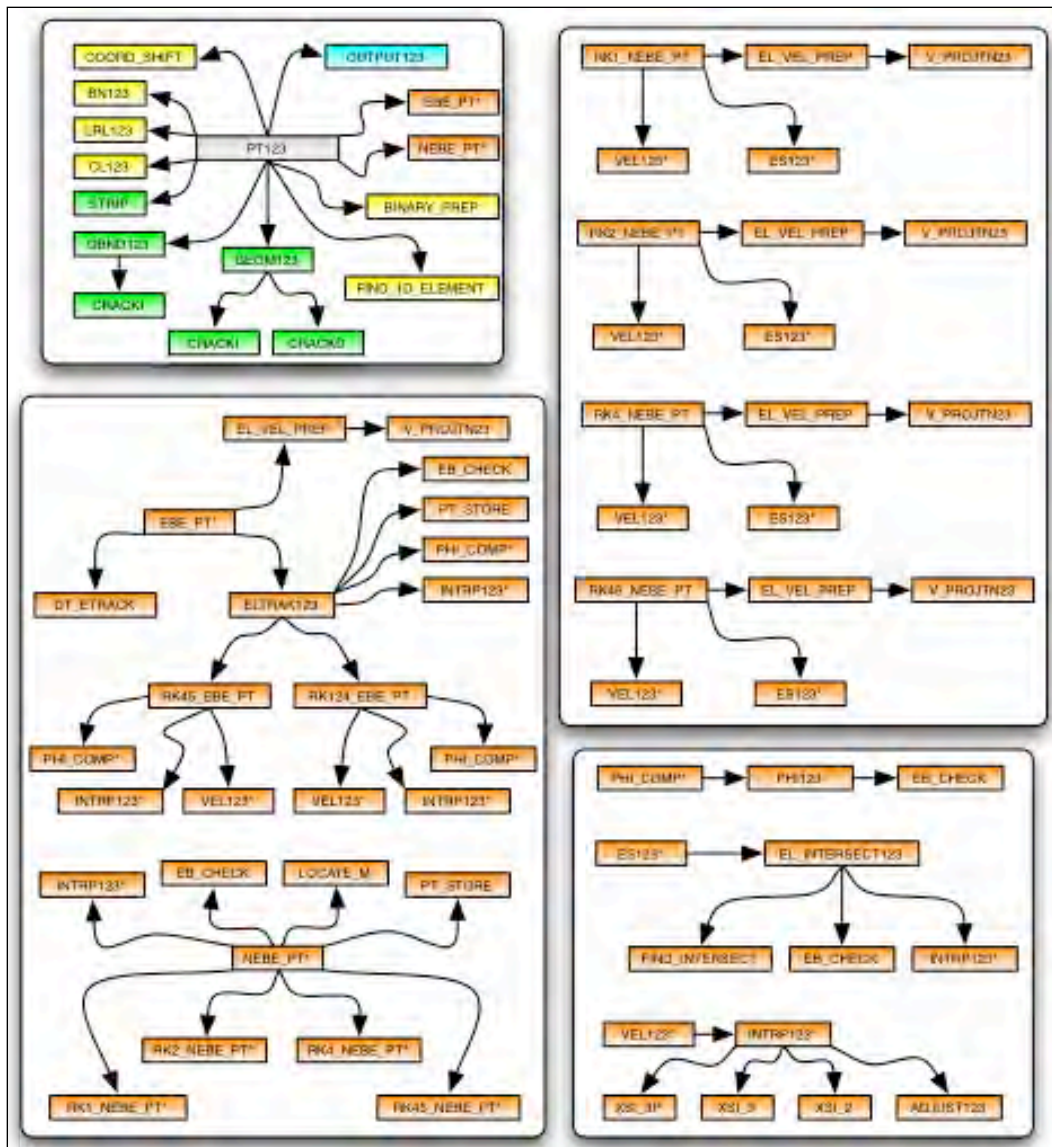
COORD_SHIFT
OUTPUT123
BN123
SSBE_PT*
LRL123
PT123
NEBE_PT*
CL123
STRIP
BINARY_PREP
GBND123
GEOM123
FIND_1D_ELEMENT
CRACKI
CRACKI
CRACK0

RK1_NEBE_PT
EL_VEL_PREP
V_PROJTN23
VEL123*
ES123*
RK2_NEBE_PT
EL_VEL_PREP
V_PROJTN23
VEL123*
ES123*
RK4_NEBE_PT
EL_VEL_PREP
V_PROJTN23
VEL123*
ES123*
RK45_NEBE_PT
EL_VEL_PREP
V_PROJTN23
VEL123*
ES123*

EL_VEL_PREP
V_PROJTN23
EB_CHECK
EBE_PT*
PT_STORE
PHI_COMP*
DT_ETRACK
ELTRAK123
INTRP123*
RK45_EBE_PT
RK124_EBE_PT
PHI_COMP*
PHI_COMP*
INTRP123*
VEL123*
VEL123*
INTRP123*
EB_CHECK
LOCATE_M
INTRP123*
PT_STORE
NEBE_PT*
RK2_NEBE_PT*
RK4_NEBE_PT*
RK1_NEBE_PT*
RK45_NEBE_PT*

PHI_COMP*
PHI123
EB_CHECK
ES123*
EL_INTERSECT123
FIND_INTERSECT
EB_CHECK
INTRP123*
VEL123*
INTRP123*
XSI_3P
XSI_3
XSI_2
ADJUST123